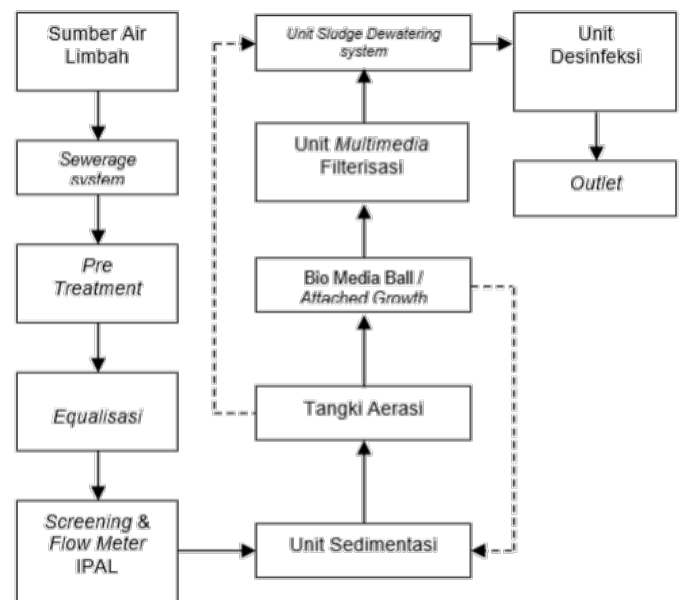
Sumber Air Limbah

Sewerage system

Pre Treatment

Equalisasi

Screening & Flow Meter IPAL

Unit Sedimentasi

Tangki Aerasi

Bio Media Ball / Attached Growth

Unit Multimedia Filterisasi

Unit Sludge Dewatering system

Unit Desinfeksi

Outlet